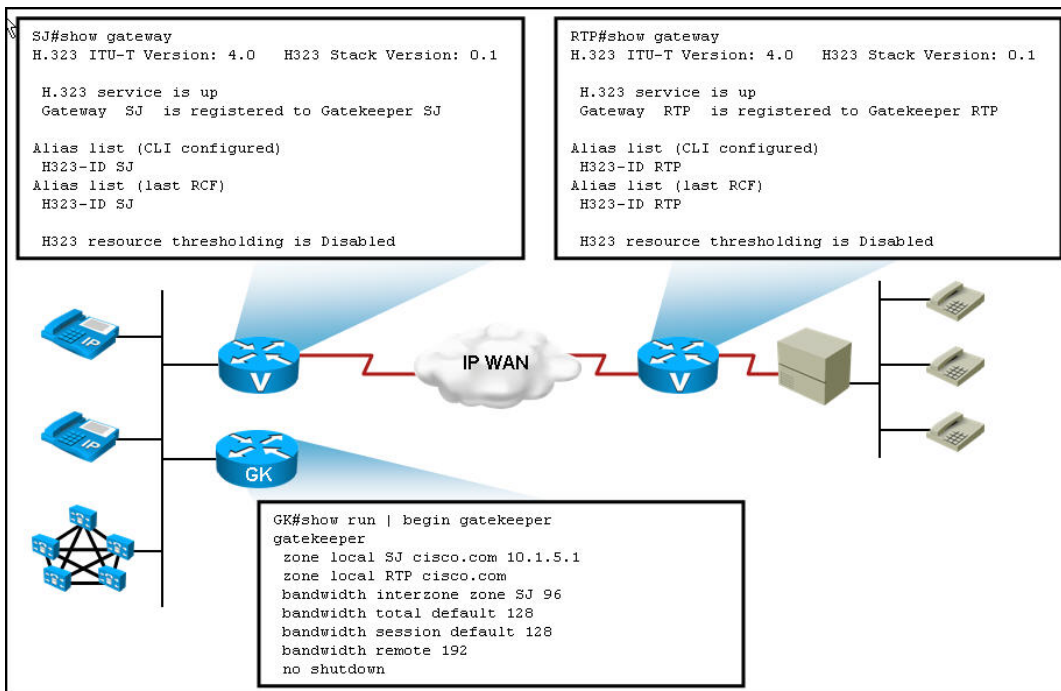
SJ#show gateway
H.323 ITU-T Version: 4.0   H323 Stack Version: 0.1

H.323 service is up
Gateway SJ is registered to Gatekeeper SJ

Alias list (CLI configured)
H323-ID SJ
Alias list (last RCF)
H323-ID SJ

H323 resource thresholding is Disabled

RTP#show gateway
H.323 ITU-T Version: 4.0   H323 Stack Version: 0.1

H.323 service is up
Gateway RTP is registered to Gatekeeper RTP

Alias list (CLI configured)
H323-ID RTP
Alias list (last RCF)
H323-ID RTP

H323 resource thresholding is Disabled

IP

V

IP WAN

V

IP

GK

GK#show run | begin gatekeeper
gatekeeper
zone local SJ cisco.com 10.1.5.1
zone local RTP cisco.com
bandwidth interzone zone SJ 96
bandwidth total default 128
bandwidth session default 128
bandwidth remote 192
no shutdown